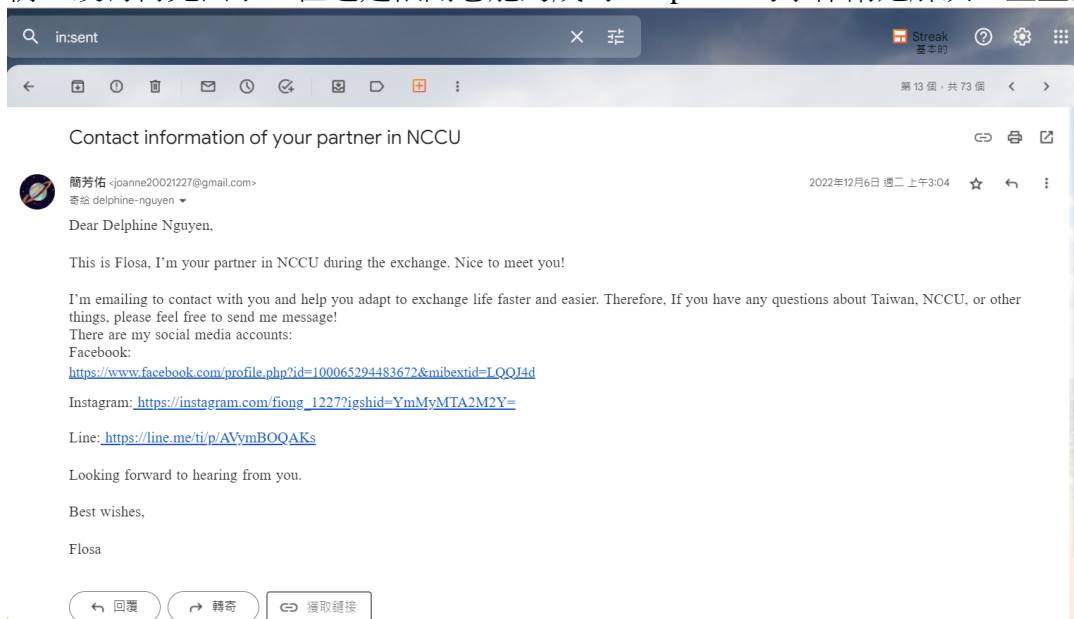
in:sent

Streak
基本的

第 13 個，共 73 個

Contact information of your partner in NCCU

簡芳佑 <joanne20021227@gmail.com>
寄給 delphine-nguyen

2022年12月6日 週二 上午3:04

Dear Delphine Nguyen,

This is Flosa, I'm your partner in NCCU during the exchange. Nice to meet you!

I'm emailing to contact with you and help you adapt to exchange life faster and easier. Therefore, If you have any questions about Taiwan, NCCU, or other things, please feel free to send me message!
There are my social media accounts:
Facebook:
https://www.facebook.com/profile.php?id=100065294483672&mibextid=LQQJ4d

Instagram: https://instagram.com/fiong_1227?igshid=YmMyMTA2M2Y=

Line: https://line.me/ti/p/AVymBOQAKs

Looking forward to hearing from you.

Best wishes,

Flosa

回覆　轉寄　獲取鏈接